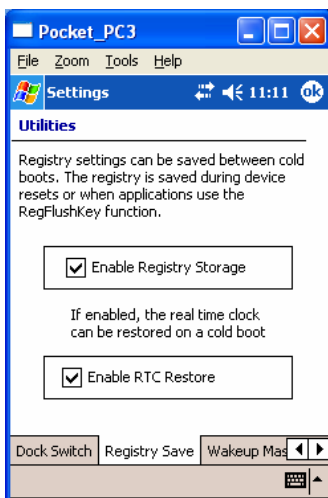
Pocket_PC3
File Zoom Tools Help
Settings 11:11 ok
Utilities

Registry settings can be saved between cold boots. The registry is saved during device resets or when applications use the RegFlushKey function.

Enable Registry Storage

If enabled, the real time clock can be restored on a cold boot

Enable RTC Restore

Dock Switch Registry Save Wakeup Mas